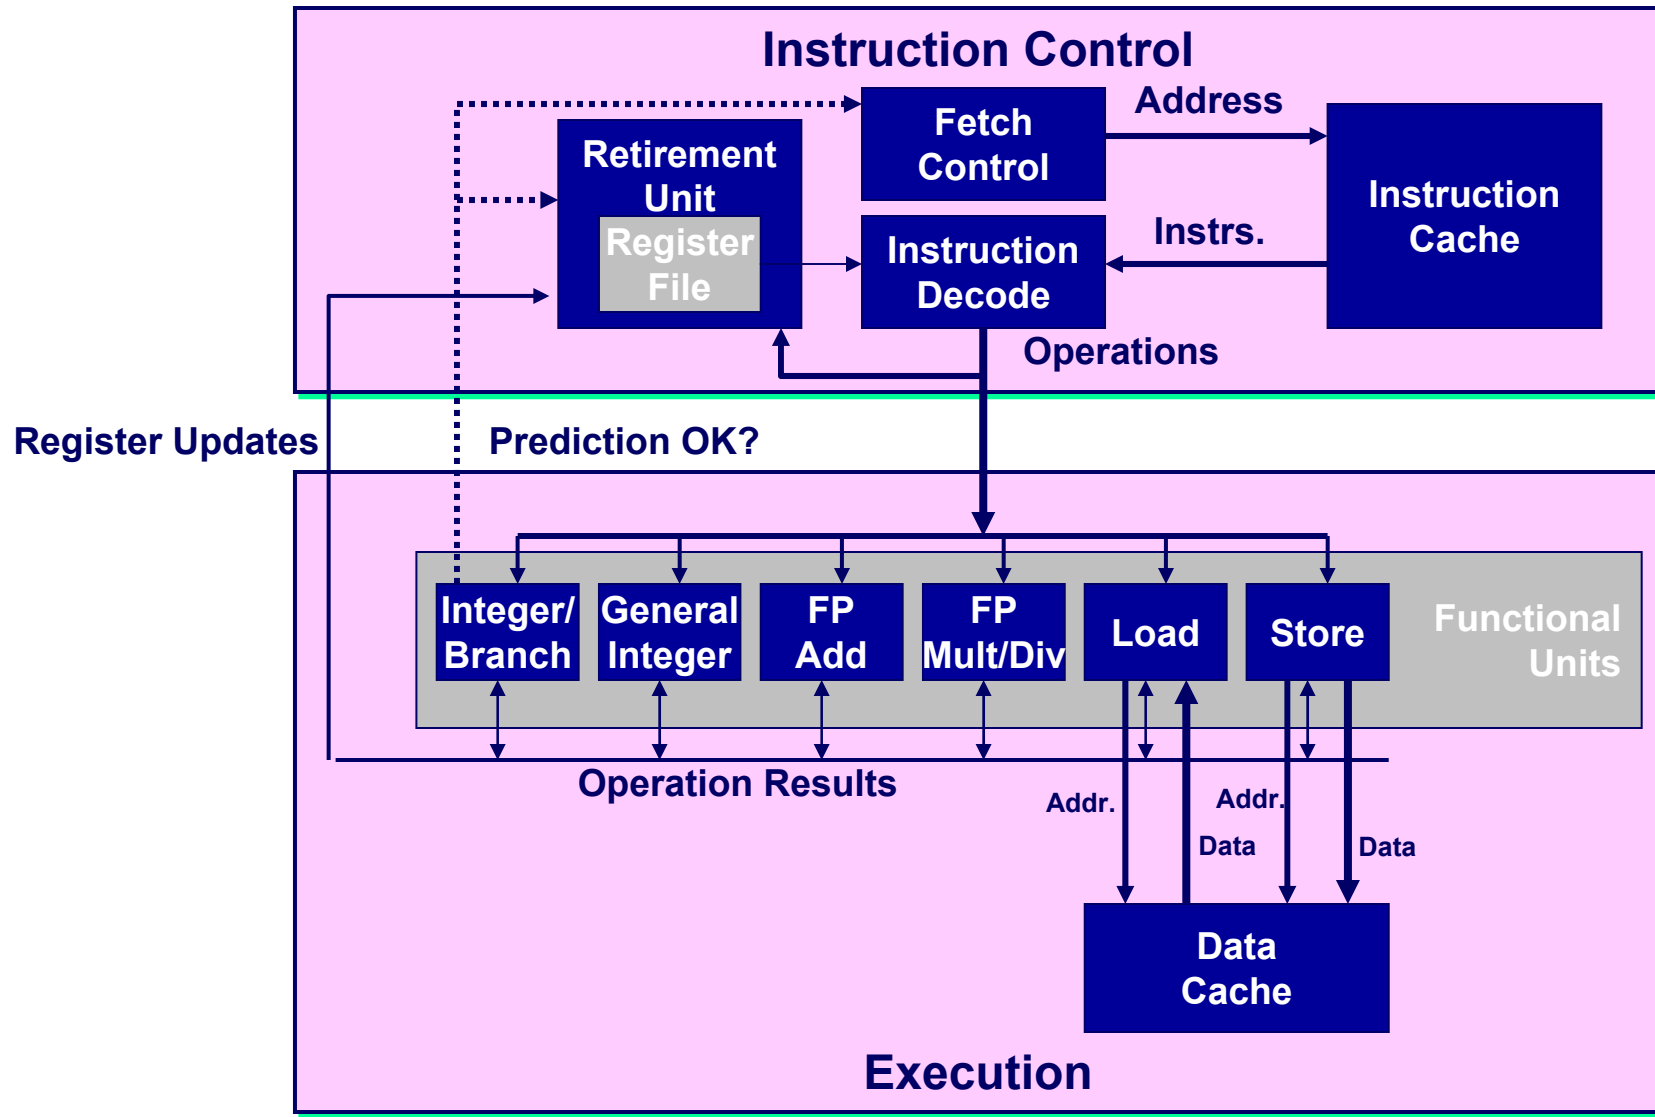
Instruction Control

Fetch Control

Address

Retirement Unit

Register File

Instruction Decode

Instrs.

Instruction Cache

Operations

Register Updates

Prediction OK?

Integer/ Branch

General Integer

FP Add

FP Mult/Div

Load

Store

Functional Units

Operation Results

Addr.

Addr.

Data

Data

Data Cache

Execution